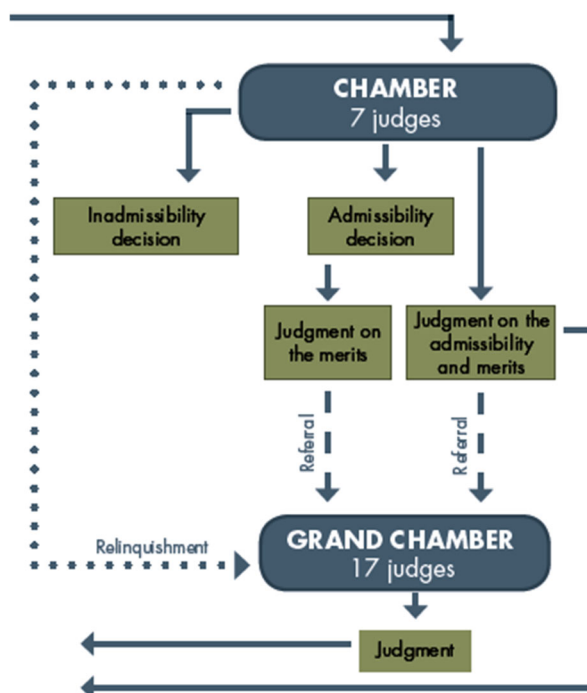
CHAMBER
7 judges

Inadmissibility decision

Admissibility decision

Judgment on the merits

Judgment on the admissibility and merits

Referral

Referral

Relinquishment

GRAND CHAMBER
17 judges

Judgment